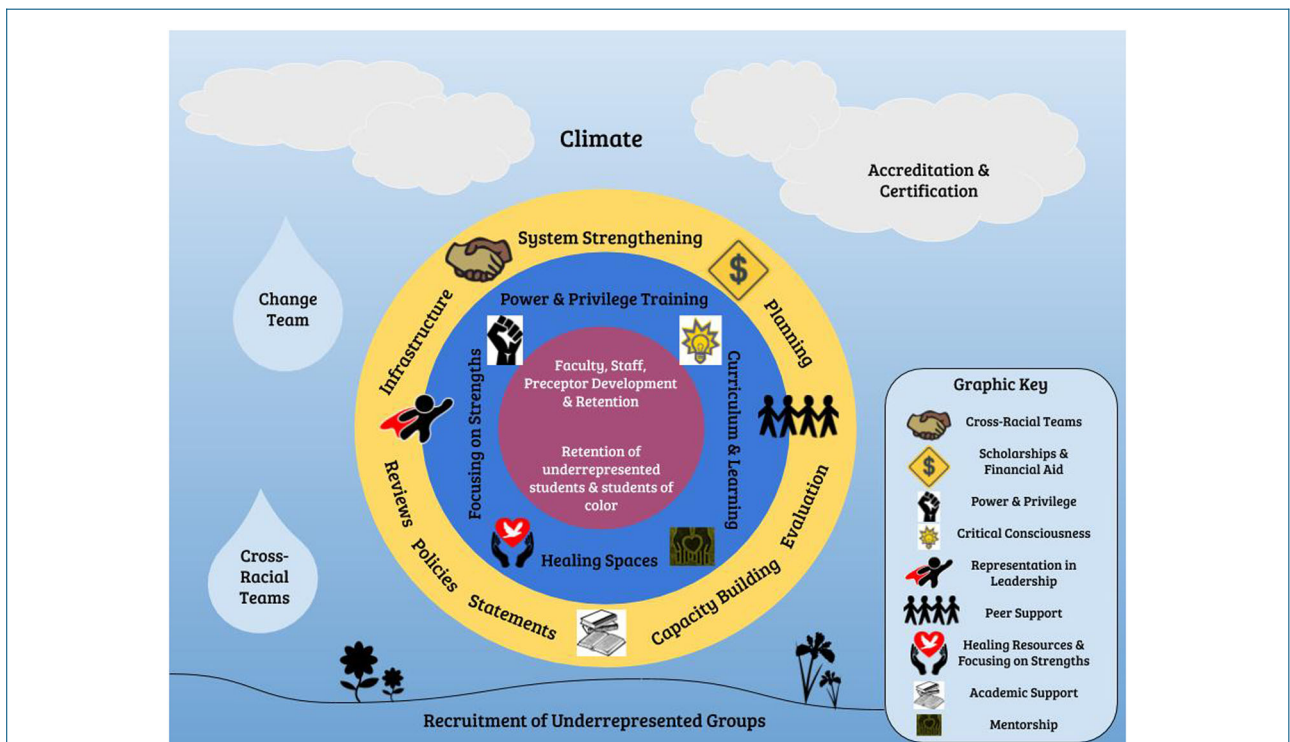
Climate

Accreditation & Certification

Change Team

Cross-Racial Teams

System Strengthening

Infrastructure

Planning

Reviews

Policies

Statements

Capacity Building

Evaluation

Power & Privilege Training

Focusing on Strengths

Curriculum & Learning

Healing Spaces

Faculty, Staff, Preceptor Development & Retention

Retention of underrepresented students & students of color

Recruitment of Underrepresented Groups

Graphic Key

Cross-Racial Teams

Scholarships & Financial Aid

Power & Privilege

Critical Consciousness

Representation in Leadership

Peer Support

Healing Resources & Focusing on Strengths

Academic Support

Mentorship